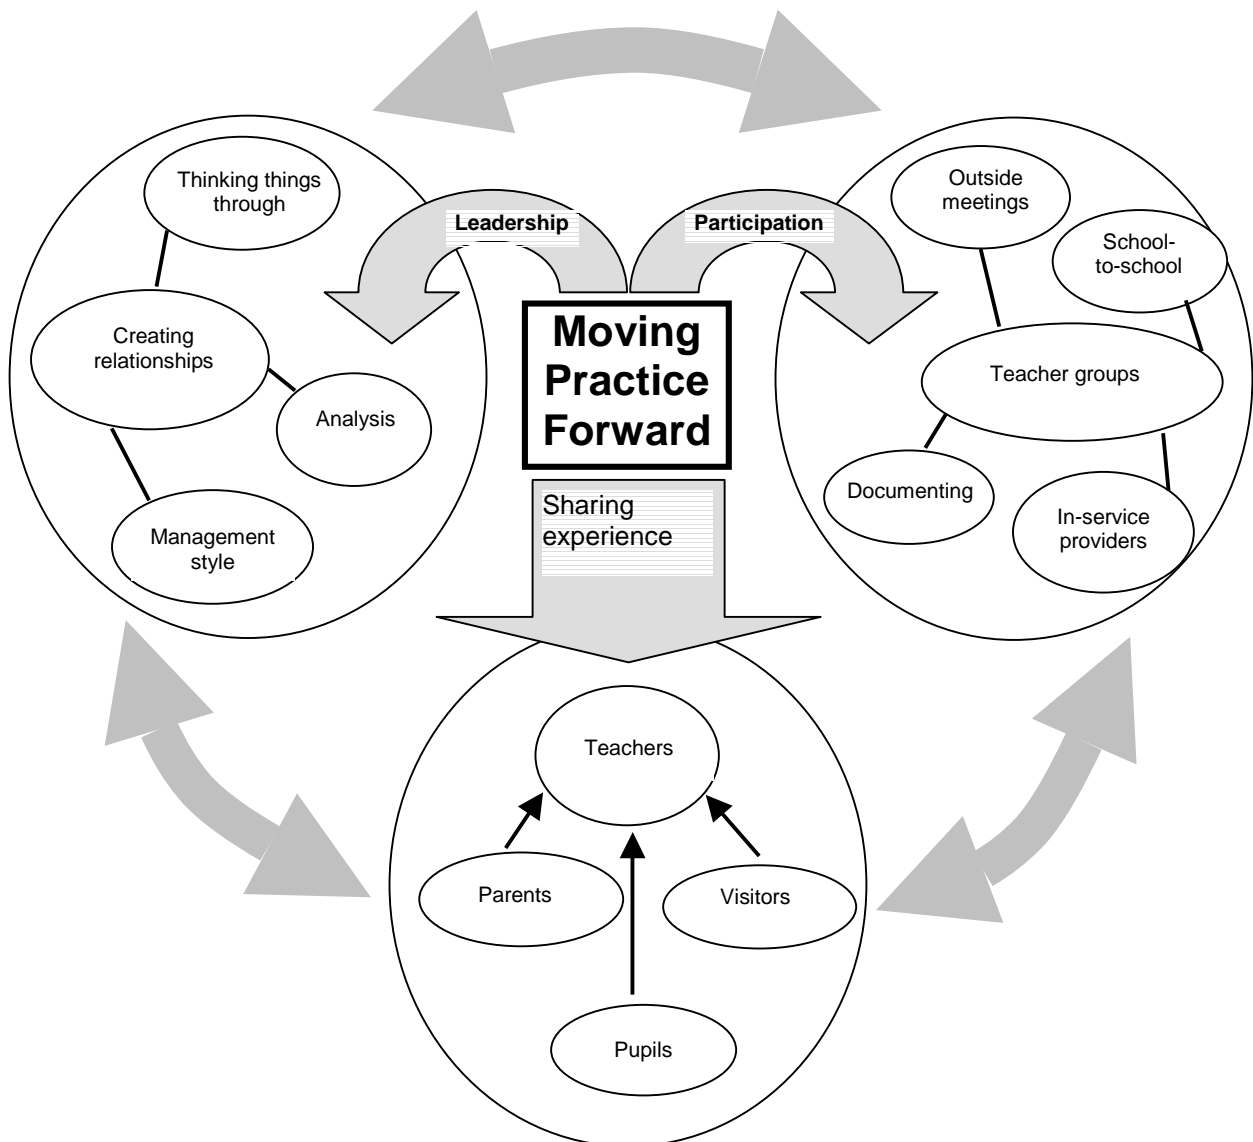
Thinking things through

Creating relationships

Analysis

Management style

Leadership

Participation

Moving Practice Forward

Sharing experience

Outside meetings

School-to-school

Teacher groups

Documenting

In-service providers

Teachers

Parents

Visitors

Pupils